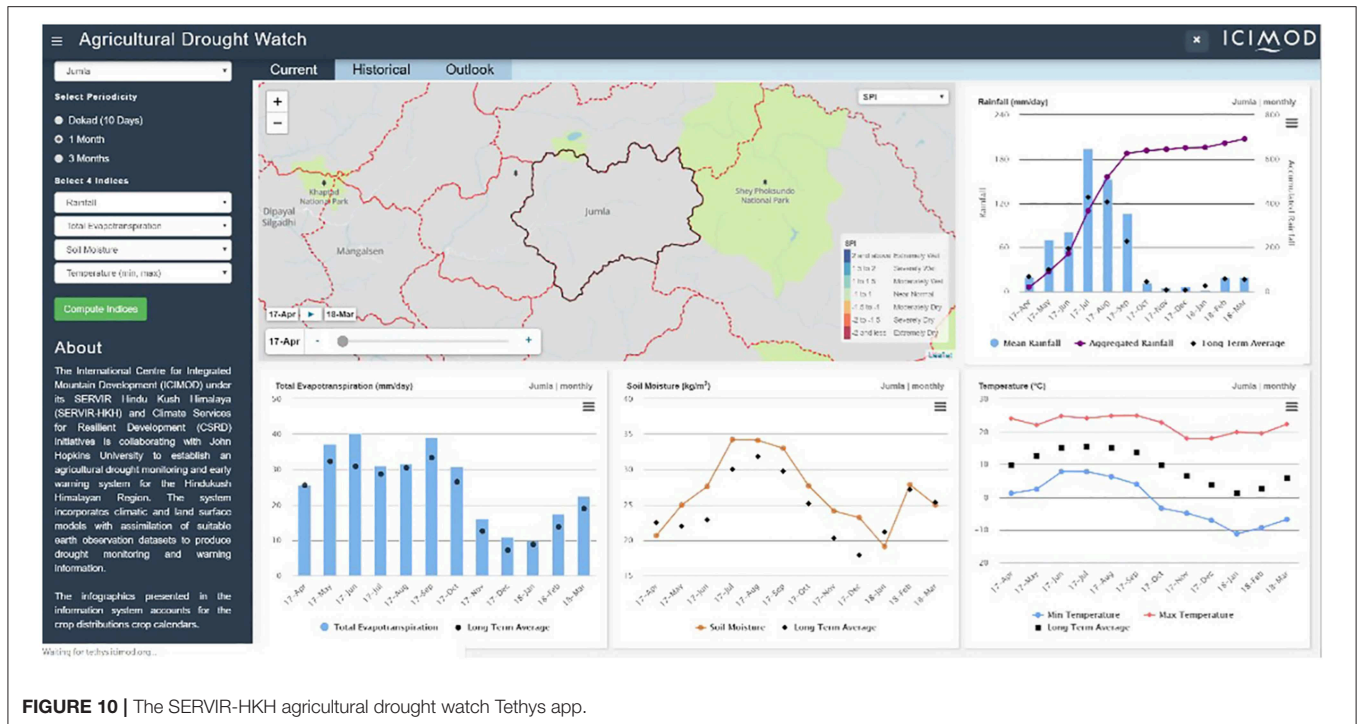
Agricultural Drought Watch

ICIMOD

Jumla

Select Periodicity

Dekad (10 Days)

1 Month

3 Months

Select 4 Indices

Rainfall

Total Evapotranspiration

Soil Moisture

Temperature (min, max)

Compute Indices

About

The International Centre for Integrated Mountain Development (ICIMOD) under its SERVIR Hindu Kush Himalaya (SERVIR-HKH) and Climate Services for Resilient Development (CSRD) initiatives is collaborating with John Hopkins University to establish an agricultural drought monitoring and early warning system for the Hindukush Himalayan Region. The system incorporates climatic and land surface models with assimilation of suitable earth observation datasets to produce drought monitoring and warning information.

The infographics presented in the information system accounts for the crop distributions crop calendars.

Waiting for tethys.icimod.org...

Current | Historical | Outlook

SPI

Khaptad National Park

Dipayal Silgadhi

Mangalsen

Jumla

Shey Phoksundo National Park

SPI
2 and above Extremely Wet
1.5 to 2 Severely Wet
1 to 1.5 Moderately Wet
-1 to 1 Near Normal
-1.5 to -1 Moderately Dry
-2 to -1.5 Severely Dry
-2 and less Extremely Dry

17-Apr 18-Mar

17-Apr

Leaflet

Rainfall (mm/day)

Jumla | monthly

Rainfall

Accumulated Rainfall

240 180 120 60 0

800 600 400 200 0

17-Apr 17-May 17-Jun 17-Jul 17-Aug 17-Sep 17-Oct 17-Nov 17-Dec 18-Jan 18-Feb 18-Mar

Mean Rainfall | Aggregated Rainfall | Long Term Average

Total Evapotranspiration (mm/day)

Jumla | monthly

50 40 30 20 10 0

17-Apr 17-May 17-Jun 17-Jul 17-Aug 17-Sep 17-Oct 17-Nov 17-Dec 18-Jan 18-Feb 18-Mar

Total Evapotranspiration | Long Term Average

Soil Moisture (kg/m$^2$)

Jumla | monthly

40 35 30 25 20 15

17-Apr 17-May 17-Jun 17-Jul 17-Aug 17-Sep 17-Oct 17-Nov 17-Dec 18-Jan 18-Feb 18-Mar

Soil Moisture | Long Term Average

Temperature (°C)

Jumla | monthly

30 20 10 0 -10 -20

17-Apr 17-May 17-Jun 17-Jul 17-Aug 17-Sep 17-Oct 17-Nov 17-Dec 18-Jan 18-Feb 18-Mar

Min Temperature | Max Temperature | Long Term Average

FIGURE 10 | The SERVIR-HKH agricultural drought watch Tethys app.